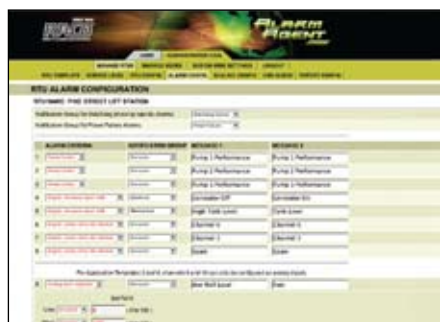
ALARM AGENT

RTU ALARM CONFIGURATION

RTU NAME: PINE STREET LIFT STATION

| | ALARM CRITERIA | | MESSAGE 1 | MESSAGE 2 |
|---|---|---|---|---|
| 1 | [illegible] | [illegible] | Pump 1 Performance | Pump 1 Performance |
| 2 | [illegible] | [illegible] | Pump 2 Performance | Pump 2 Performance |
| 3 | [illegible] | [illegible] | Pump 3 Performance | Pump 3 Performance |
| 4 | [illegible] | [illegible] | Controller Off | Controller On |
| 5 | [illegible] | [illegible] | High Tank Level | Tank Level |
| 6 | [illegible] | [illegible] | Channel 4 | Channel 4 |
| 7 | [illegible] | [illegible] | Channel 1 | Channel 1 |
| 8 | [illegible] | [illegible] | Spare | Spare |
| 9 | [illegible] | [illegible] | Wet Well Level | Flow |